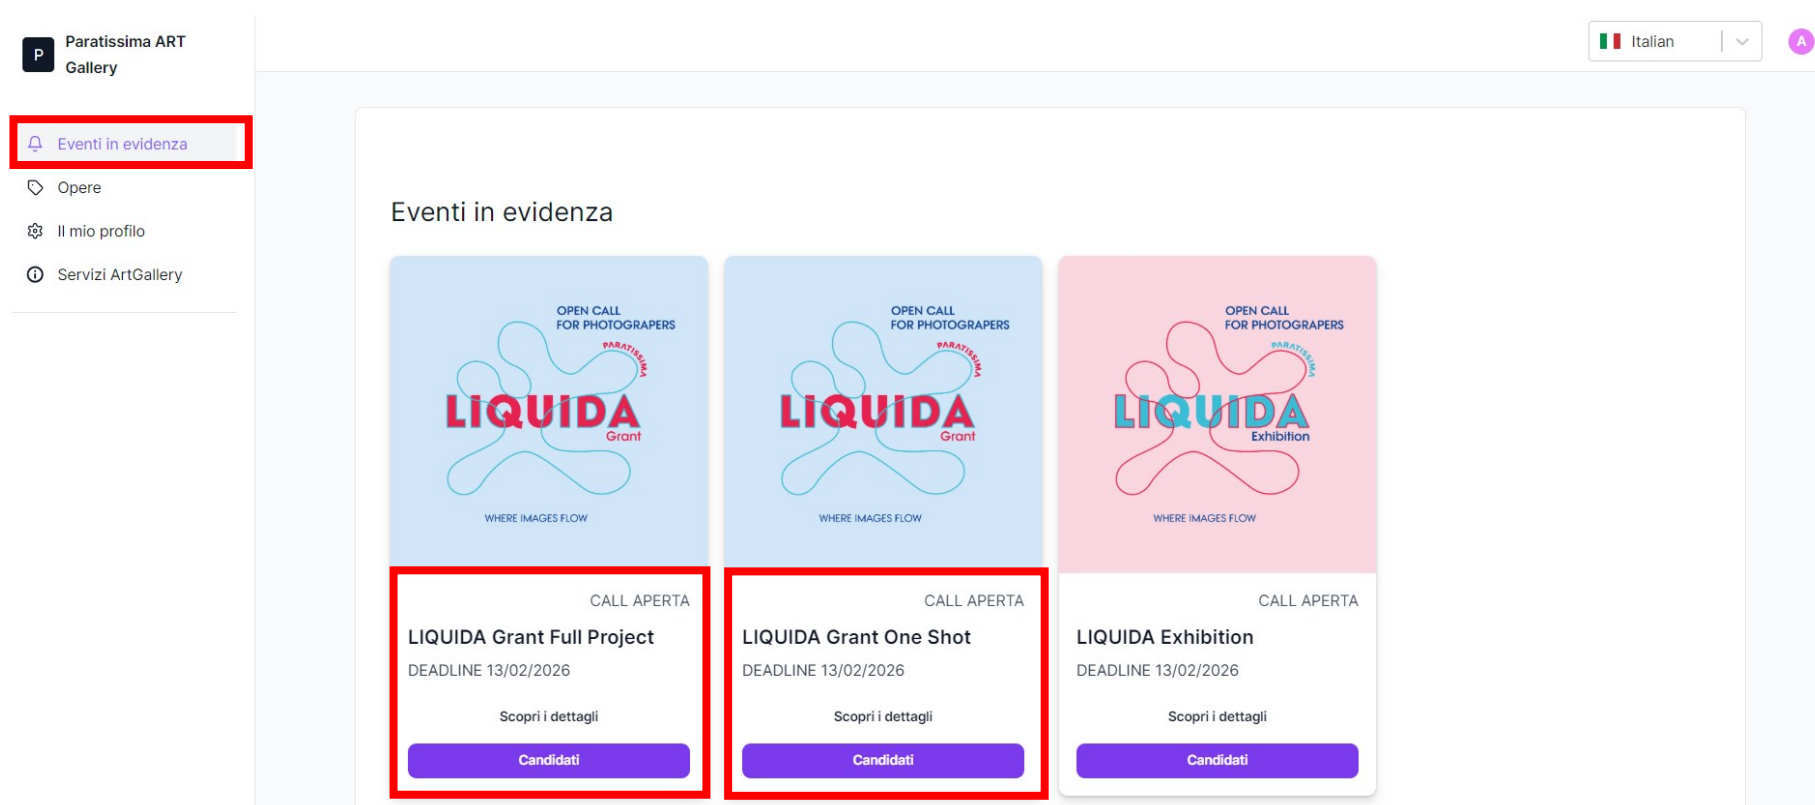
P Paratissima ART Gallery

Eventi in evidenza
Opere
Il mio profilo
Servizi ArtGallery

Italian
A

Eventi in evidenza

OPEN CALL FOR PHOTOGRAPERS
PARATISSIMA
LIQUIDA
Grant
WHERE IMAGES FLOW

CALL APERTA
LIQUIDA Grant Full Project
DEADLINE 13/02/2026
Scopri i dettagli
Candidati

OPEN CALL FOR PHOTOGRAPERS
PARATISSIMA
LIQUIDA
Grant
WHERE IMAGES FLOW

CALL APERTA
LIQUIDA Grant One Shot
DEADLINE 13/02/2026
Scopri i dettagli
Candidati

OPEN CALL FOR PHOTOGRAPERS
PARATISSIMA
LIQUIDA
Exhibition
WHERE IMAGES FLOW

CALL APERTA
LIQUIDA Exhibition
DEADLINE 13/02/2026
Scopri i dettagli
Candidati